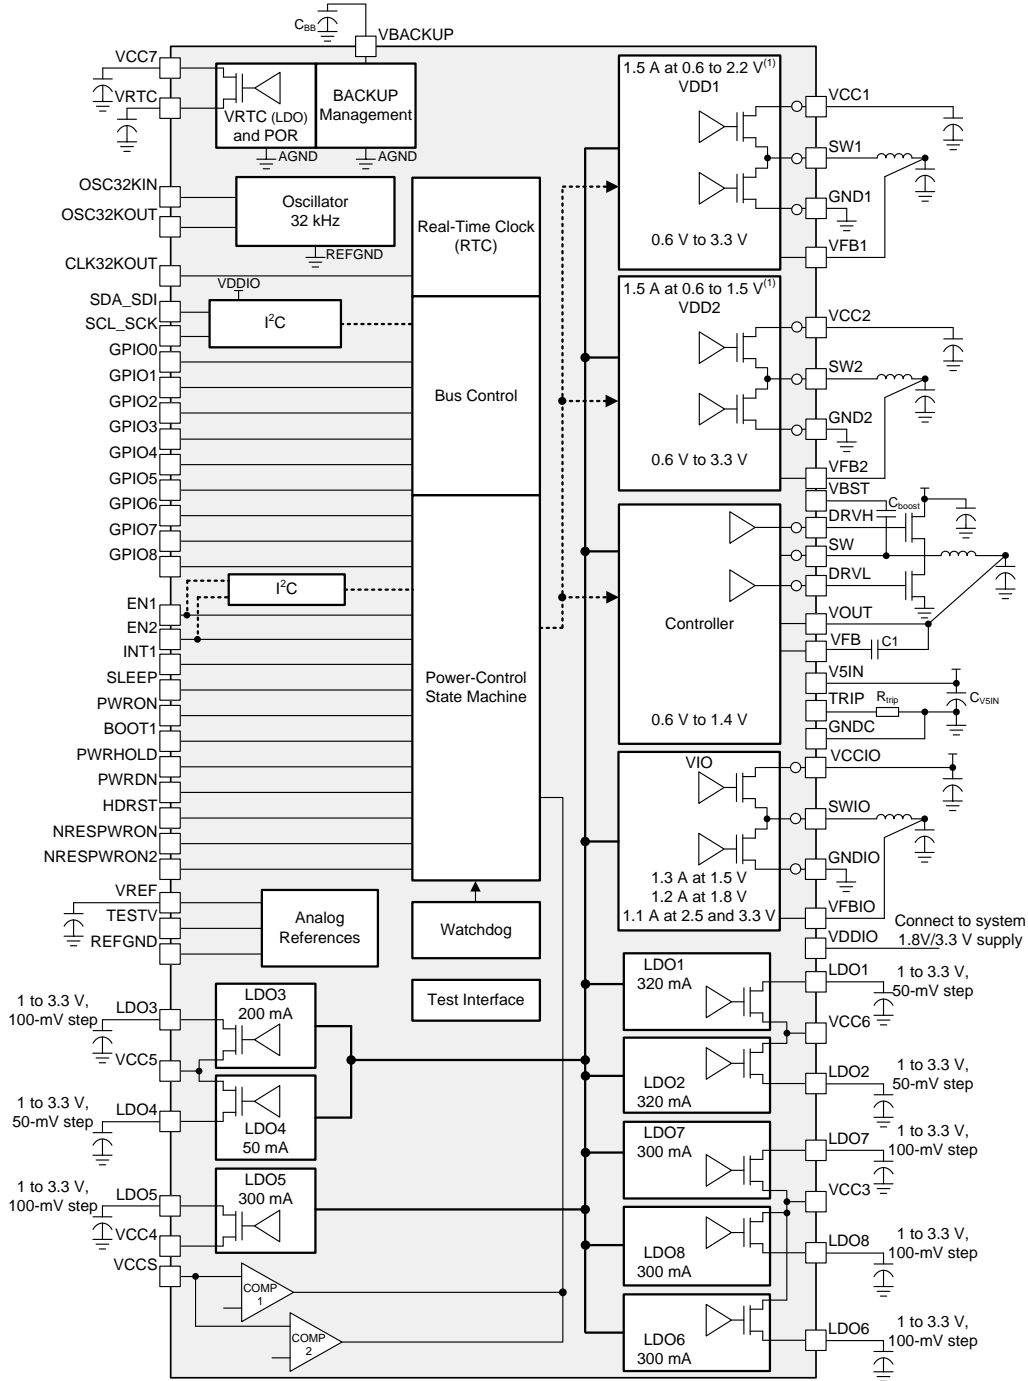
$C_{BB}$
VBACKUP
VCC7
VRTC
VRTC (LDO) and POR
AGND
BACKUP Management
AGND
OSC32KIN
OSC32KOUT
Oscillator 32 kHz
REFGND
Real-Time Clock (RTC)
CLK32KOUT
VDDIO
SDA_SDI
SCL_SCK
$I^2C$
GPIO0
GPIO1
GPIO2
GPIO3
GPIO4
GPIO5
GPIO6
GPIO7
GPIO8
Bus Control
EN1
EN2
$I^2C$
INT1
SLEEP
PWRON
BOOT1
PWRHOLD
PWRDN
HDRST
NRESPWRON
NRESPWRON2
Power-Control State Machine
VREF
TESTV
REFGND
Analog References
Watchdog
Test Interface
1 to 3.3 V, 100-mV step
LDO3
LDO3 200 mA
VCC5
1 to 3.3 V, 50-mV step
LDO4
LDO4 50 mA
1 to 3.3 V, 100-mV step
LDO5
LDO5 300 mA
VCC4
VCCS
COMP 1
COMP 2
1.5 A at 0.6 to 2.2 V$^{(1)}$
VDD1
0.6 V to 3.3 V
VCC1
SW1
GND1
VFB1
1.5 A at 0.6 to 1.5 V$^{(1)}$
VDD2
0.6 V to 3.3 V
VCC2
SW2
GND2
VFB2
VBST
DRVH
$C_{boost}$
SW
DRVL
VOUT
Controller
VFB
C1
V5IN
TRIP
$R_{trip}$
$C_{V5IN}$
GNDC
0.6 V to 1.4 V
VIO
VCCIO
SWIO
GNDIO
1.3 A at 1.5 V
1.2 A at 1.8 V
1.1 A at 2.5 and 3.3 V
VFBIO
Connect to system 1.8V/3.3 V supply
VDDIO
LDO1 320 mA
LDO1
1 to 3.3 V, 50-mV step
VCC6
LDO2 320 mA
LDO2
1 to 3.3 V, 50-mV step
LDO7 300 mA
LDO7
1 to 3.3 V, 100-mV step
VCC3
LDO8 300 mA
LDO8
1 to 3.3 V, 100-mV step
LDO6 300 mA
LDO6
1 to 3.3 V, 100-mV step